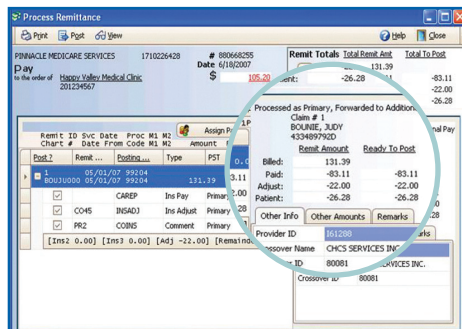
Process Remittance

Print Post View

Help Close

PINNACLE MEDICARE SERVICES 1710226428 # 880668255

Pay Date 6/18/2007

to the order of Happy Valley Medical Clinic $ 105.20

201234567

Remit Totals Total Remit Amt Total To Post

131.39

Patient: -26.28 -83.11

-22.00

-26.28

Remit ID Svc Date Proc M1 M2

Chart # Date From Code M1 M2 Amount

Assign Pa

| Post ? | Remit ... | Posting ... | Type | PST |
|---|---|---|---|---|
| 1 BOUJU000 | 05/01/07 99204 05/01/07 99204 | | 131.39 | |
| | | CAREP | Ins Pay | Primary |
| | CO45 | INSADJ | Ins Adjust | Primary |
| | PR2 | COINS | Comment | Primary |

[Ins2 0.00] [Ins3 0.00] [Adj -22.00] [Remaind

Processed as Primary, Forwarded to Addition

Claim # 1

BOUNIE, JUDY

433489792D

nal Pay

| | Remit Amount | Ready To Post |
|---|---|---|
| Billed: | 131.39 | |
| Paid: | -83.11 | -83.11 |
| Adjust: | -22.00 | -22.00 |
| Patient: | -26.28 | -26.28 |

Other Info Other Amounts Remarks

Provider ID I61288

Crossover Name CHCS SERVICES INC.

ID 80081 SERVICES INC.

Crossover ID 80081